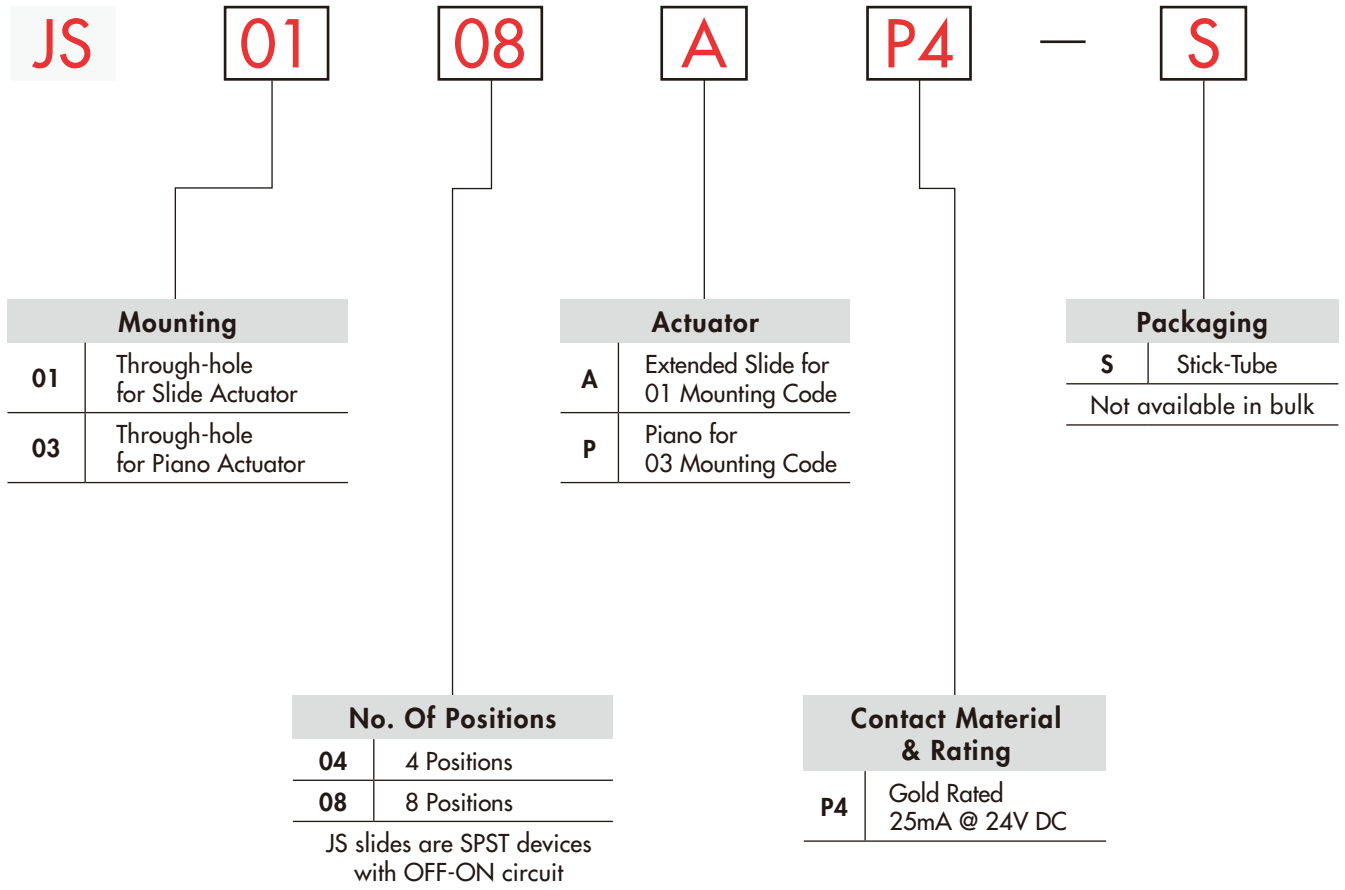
JS 01 08 A P4 — S

| Mounting | |
|---|---|
| 01 | Through-hole for Slide Actuator |
| 03 | Through-hole for Piano Actuator |

| Actuator | |
|---|---|
| A | Extended Slide for 01 Mounting Code |
| P | Piano for 03 Mounting Code |

| Packaging | |
|---|---|
| S | Stick-Tube |

Not available in bulk

| No. Of Positions | |
|---|---|
| 04 | 4 Positions |
| 08 | 8 Positions |

JS slides are SPST devices with OFF-ON circuit

| Contact Material & Rating | |
|---|---|
| P4 | Gold Rated 25mA @ 24V DC |